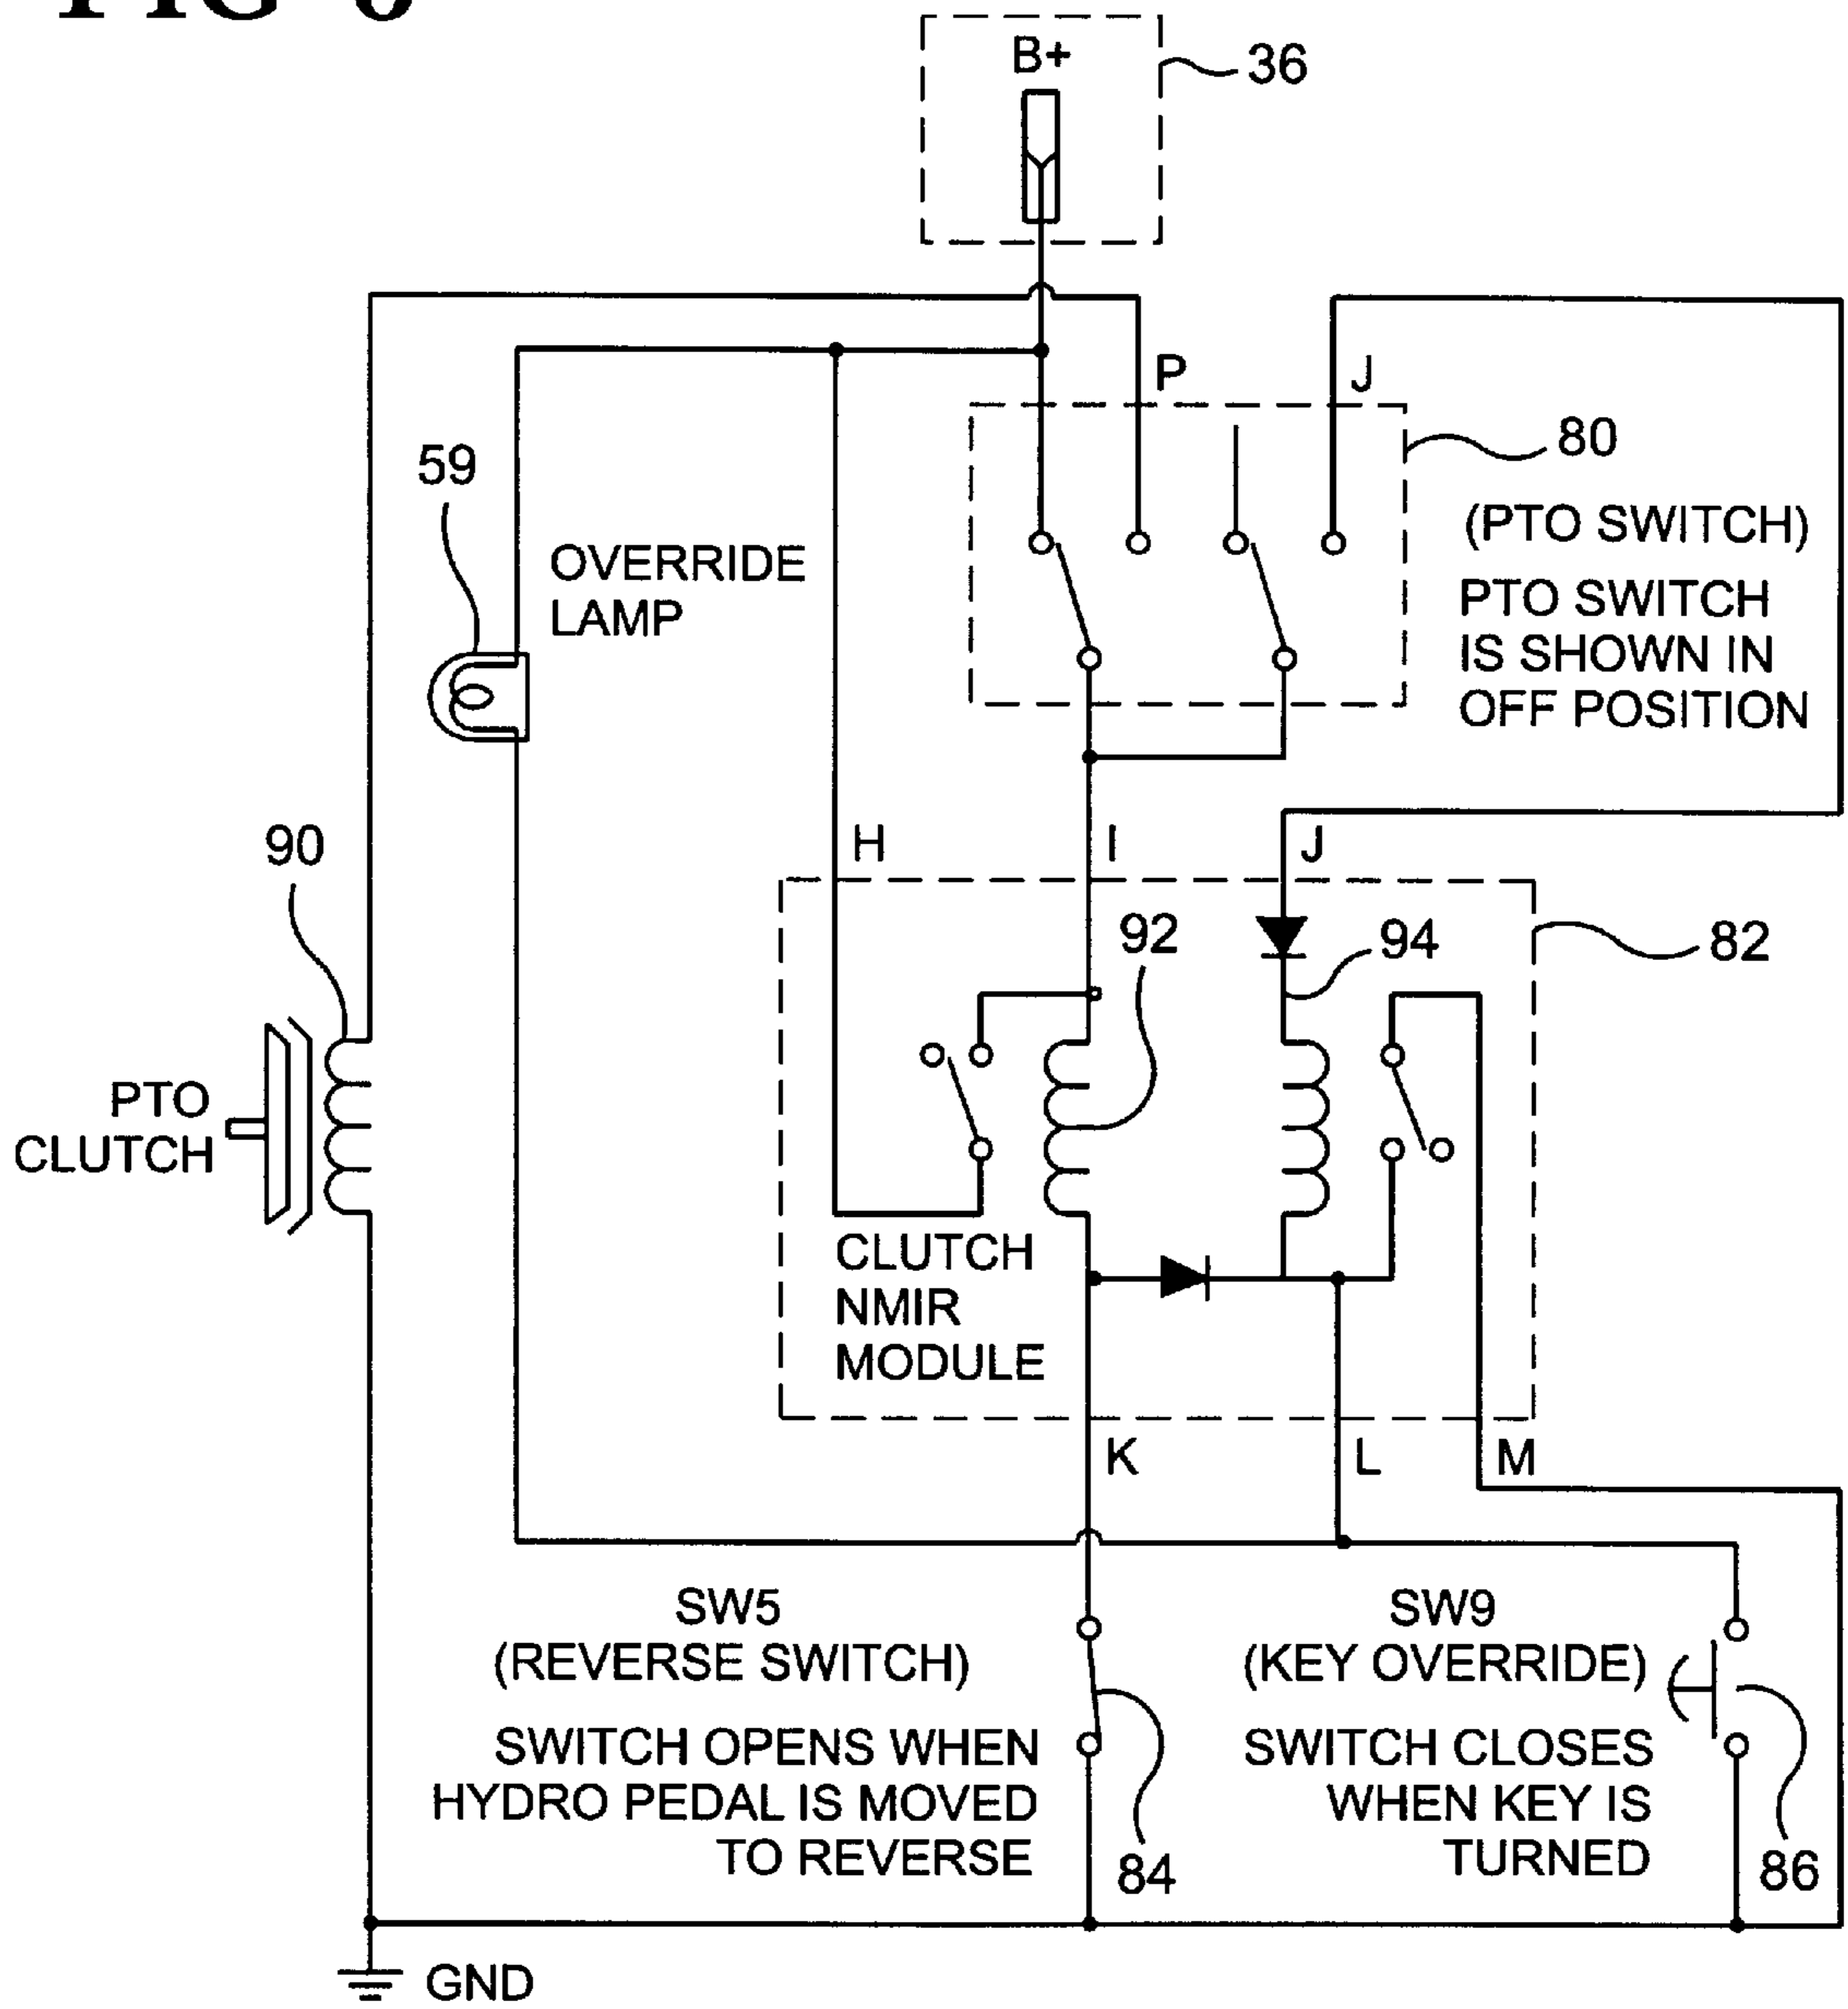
FIG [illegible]

B+
36
P
J
80
(PTO SWITCH)
PTO SWITCH IS SHOWN IN OFF POSITION
59
OVERRIDE LAMP
90
PTO CLUTCH
H
I
J
92
94
82
CLUTCH NMIR MODULE
K
L
M
SW5
(REVERSE SWITCH)
SWITCH OPENS WHEN HYDRO PEDAL IS MOVED TO REVERSE
84
SW9
(KEY OVERRIDE)
SWITCH CLOSES WHEN KEY IS TURNED
86
GND